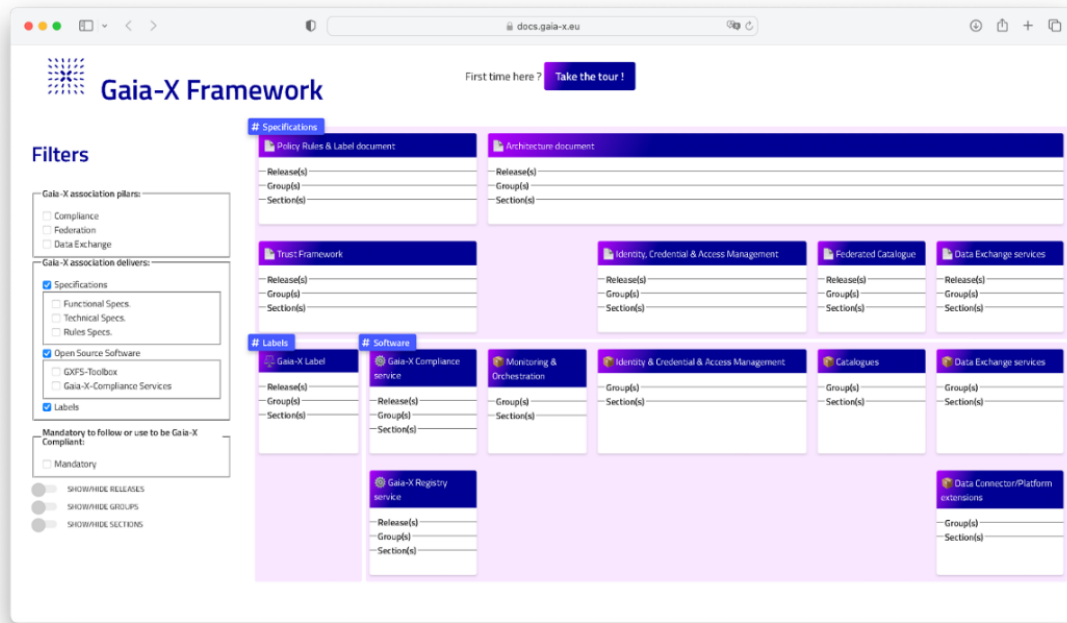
docs.gaia-x.eu

Gaia-X Framework

First time here ? Take the tour !

Filters

Gaia-X association pillars:
Compliance
Federation
Data Exchange

Gaia-X association delivers:
Specifications
Functional Specs.
Technical Specs.
Rules Specs.
Open Source Software
GXFS-Toolbox
Gaia-X-Compliance Services
Labels

Mandatory to follow or use to be Gaia-X Compliant:
Mandatory

SHOW/HIDE RELEASES
SHOW/HIDE GROUPS
SHOW/HIDE SECTIONS

# Specifications

Policy Rules & Label document
Release(s)
Group(s)
Section(s)

Architecture document
Release(s)
Group(s)
Section(s)

Trust Framework
Release(s)
Group(s)
Section(s)

Identity, Credential & Access Management
Release(s)
Group(s)
Section(s)

Federated Catalogue
Release(s)
Group(s)
Section(s)

Data Exchange services
Release(s)
Group(s)
Section(s)

# Labels

Gaia-X Label
Release(s)
Group(s)
Section(s)

# Software

Gaia-X Compliance service
Release(s)
Group(s)
Section(s)

Monitoring & Orchestration
Group(s)
Section(s)

Identity & Credential & Access Management
Group(s)
Section(s)

Catalogues
Group(s)
Section(s)

Data Exchange services
Group(s)
Section(s)

Gaia-X Registry service
Release(s)
Group(s)
Section(s)

Data Connector/Platform extensions
Group(s)
Section(s)